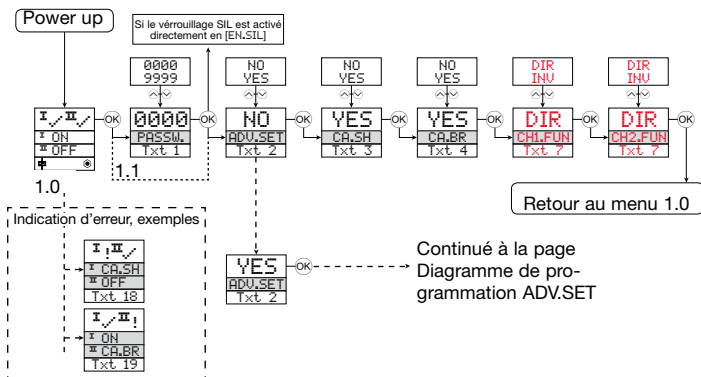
Power up

Si le vérrouillage SIL est activé directement en [EN.SIL]

0000
9999

NO
YES

NO
YES

NO
YES

DIR
INV

DIR
INV

I✓II✓
I ON
II OFF

1.0

0000
PASSW.
Txt 1

1.1

OK

NO
ADV.SET
Txt 2

OK

YES
CA.SH
Txt 3

OK

YES
CA.BR
Txt 4

OK

DIR
CH1.FUN
Txt 7

OK

DIR
CH2.FUN
Txt 7

OK

Retour au menu 1.0

Indication d'erreur, exemples

I!II✓
I CA.SH
II OFF
Txt 18

I✓II!
I ON
II CA.BR
Txt 19

YES
ADV.SET
Txt 2

OK

Continué à la page Diagramme de programmation ADV.SET